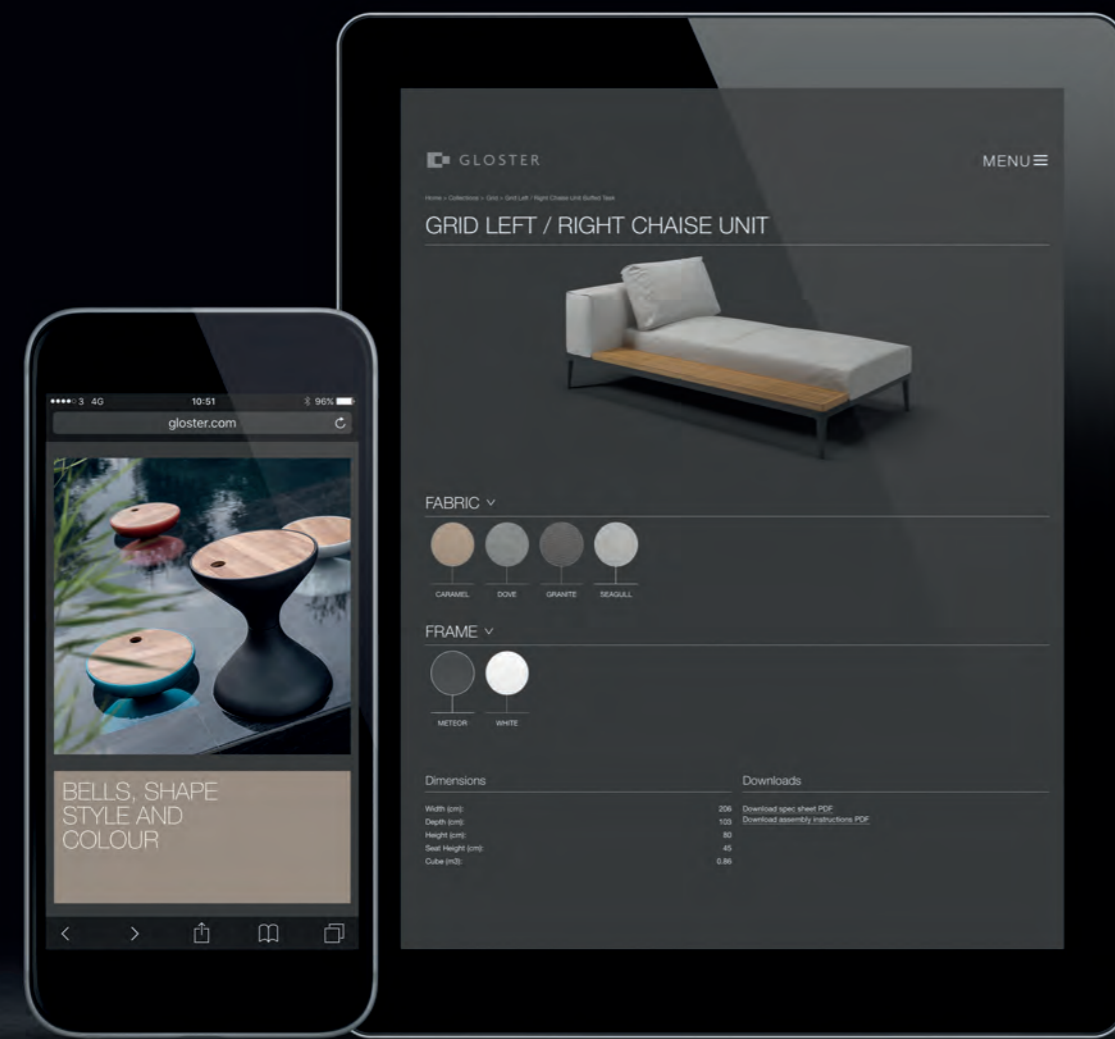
●●●●○ 3 4G 10:51 96%
gloster.com

BELLS, SHAPE STYLE AND COLOUR

GLOSTER
MENU

Home > Collections > Grid > Grid Left / Right Chaise Unit Slatted Teak

GRID LEFT / RIGHT CHAISE UNIT

FABRIC

CARAMEL
DOVE
GRANITE
SEAGULL

FRAME

METEOR
WHITE

Dimensions

| | |
|---|---|
| Width (cm): | 206 |
| Depth (cm): | 103 |
| Height (cm): | 80 |
| Seat Height (cm): | 45 |
| Cube (m3): | 0.86 |

Downloads

Download spec sheet PDF
Download assembly instructions PDF